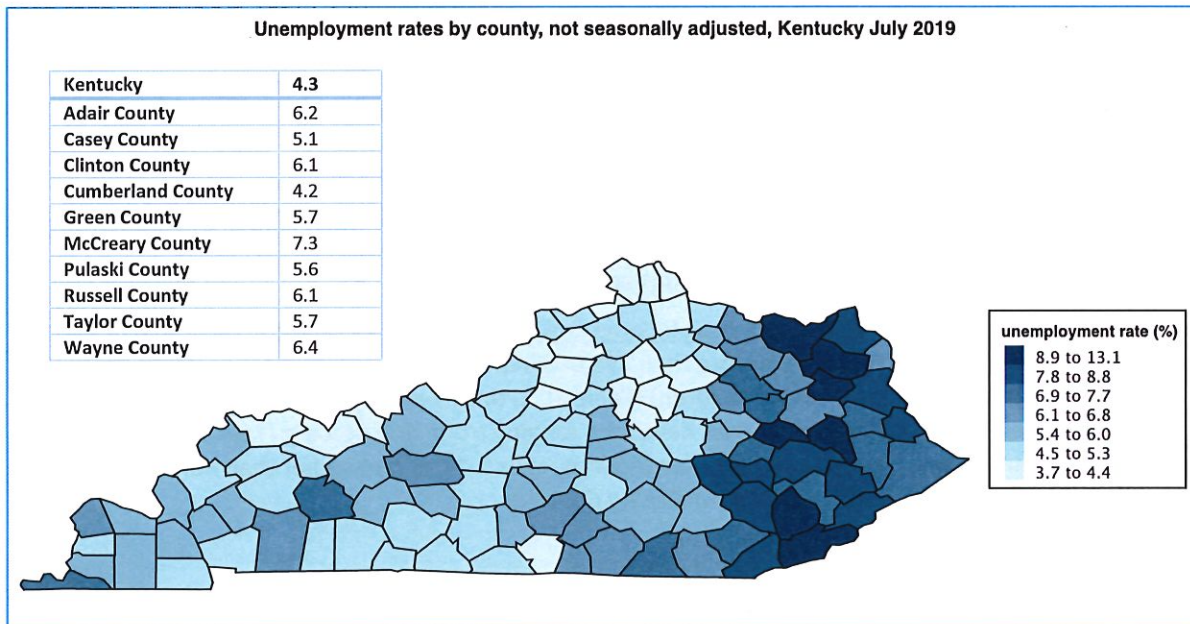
Unemployment rates by county, not seasonally adjusted, Kentucky July 2019

| Kentucky | 4.3 |
|---|---|
| Adair County | 6.2 |
| Casey County | 5.1 |
| Clinton County | 6.1 |
| Cumberland County | 4.2 |
| Green County | 5.7 |
| McCreary County | 7.3 |
| Pulaski County | 5.6 |
| Russell County | 6.1 |
| Taylor County | 5.7 |
| Wayne County | 6.4 |

unemployment rate (%)
8.9 to 13.1
7.8 to 8.8
6.9 to 7.7
6.1 to 6.8
5.4 to 6.0
4.5 to 5.3
3.7 to 4.4